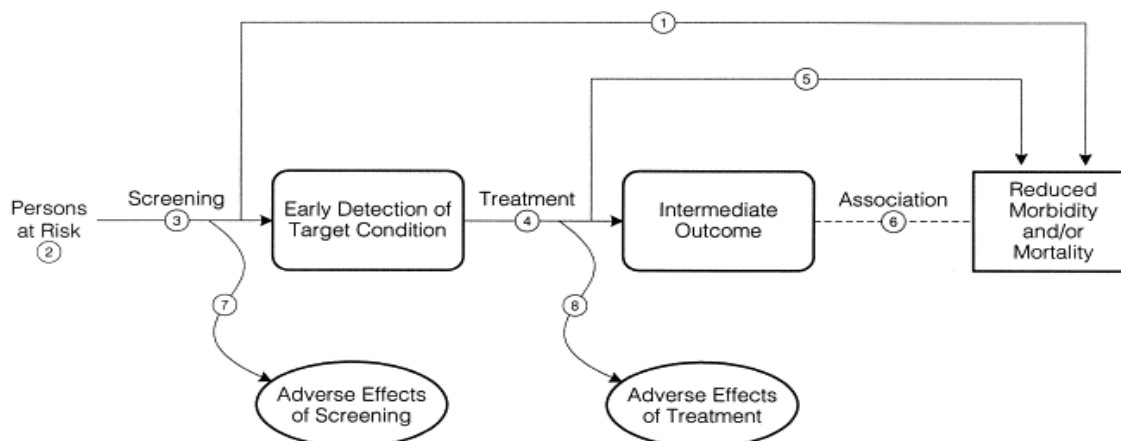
1

5

Persons at Risk
2

Screening
3

Early Detection of Target Condition

Treatment
4

Intermediate Outcome

Association
6

Reduced Morbidity and/or Mortality

7

8

Adverse Effects of Screening

Adverse Effects of Treatment